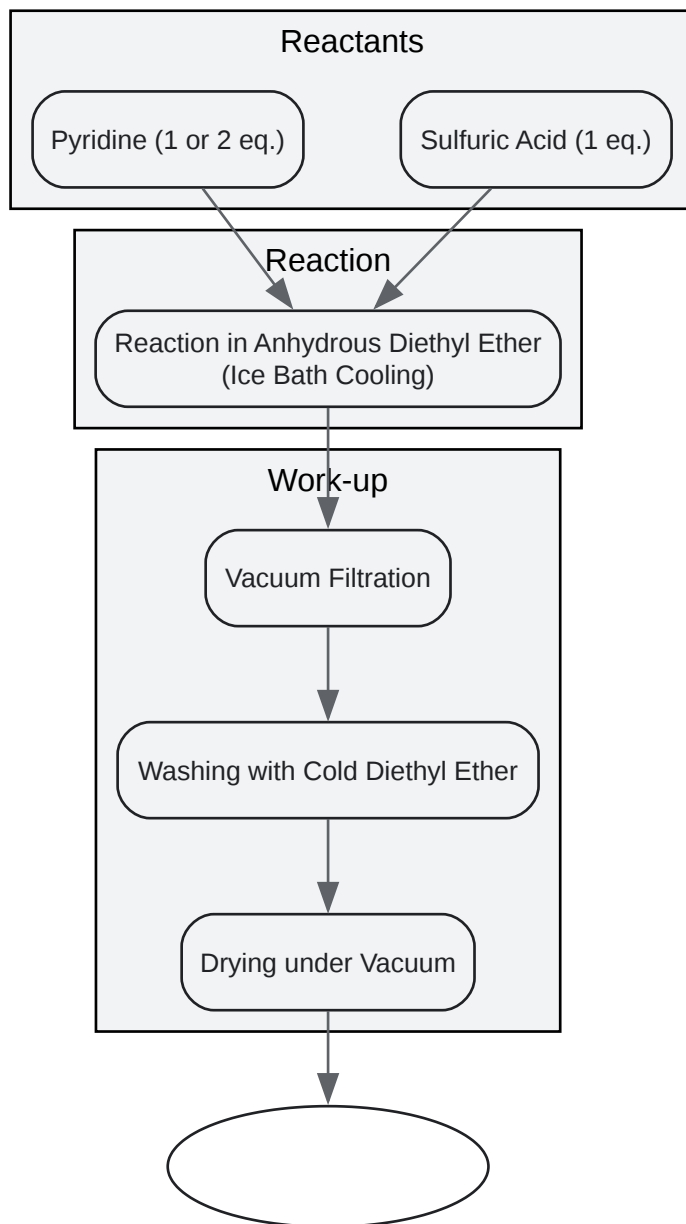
Reactants

Pyridine (1 or 2 eq.)

Sulfuric Acid (1 eq.)

Reaction

Reaction in Anhydrous Diethyl Ether (Ice Bath Cooling)

Work-up

Vacuum Filtration

Washing with Cold Diethyl Ether

Drying under Vacuum